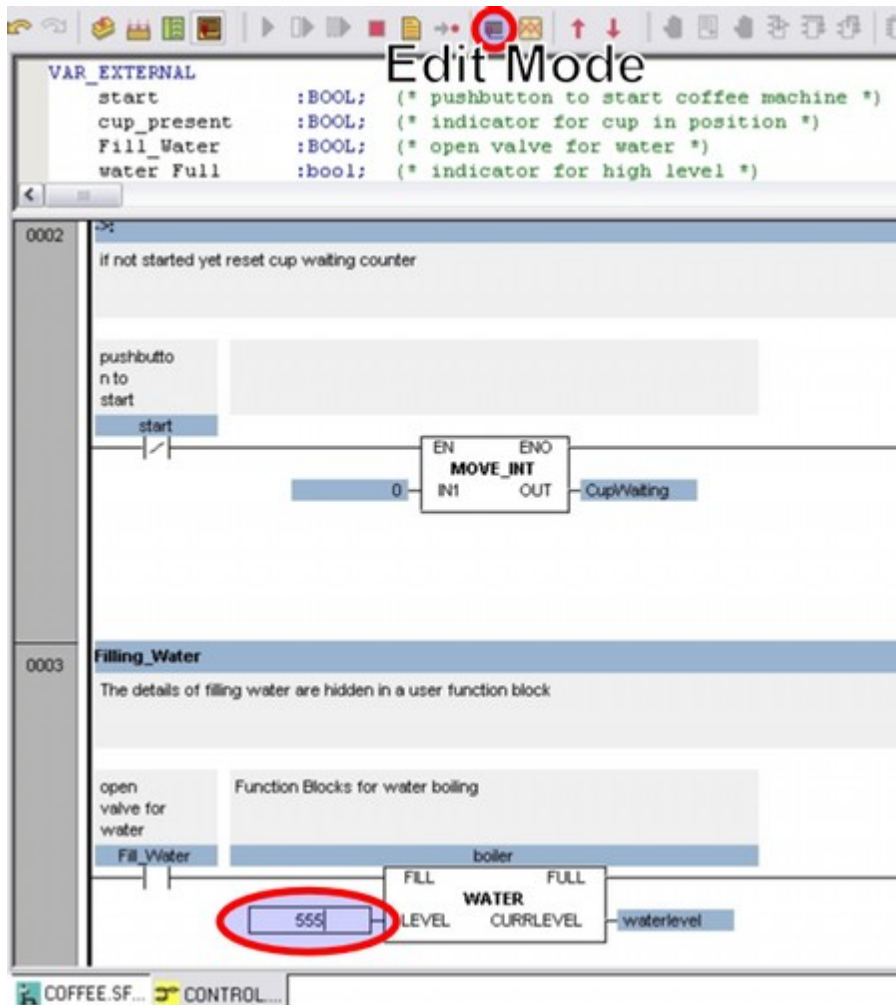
Edit Mode

VAR_EXTERNAL
start :BOOL; (* pushbutton to start coffee machine *)
cup_present :BOOL; (* indicator for cup in position *)
Fill_Water :BOOL; (* open valve for water *)
water Full :bool; (* indicator for high level *)

0002
>:
if not started yet reset cup waiting counter

pushbutton to start
start

EN ENO
MOVE_INT
0 IN1 OUT CupWaiting

0003
Filling_Water
The details of filling water are hidden in a user function block

open valve for water
Function Blocks for water boiling
Fill_Water
boiler
FILL FULL
WATER
555 LEVEL CURRLEVEL waterlevel

COFFEE.SF... CONTROL...